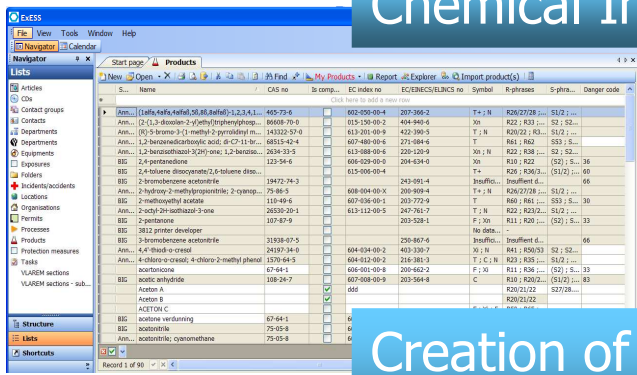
ExESS

Chemical Ir

File View Tools Window Help

Navigator Calendar

Navigator

Lists

Articles
CDs
Contact groups
Contacts
Departments
Departments
Equipments
Exposures
Folders
Incidents/accidents
Locations
Organisations
Permits
Processes
Products
Protection measures
Tasks
VLAREM sections
VLAREM sections - sub...

Start page Products

New Open Find My Products Report Explorer Import product(s)

| S... | Name | CAS no | Is comp... | EC index no | EC/EINECS/ELINCS no | Symbol | R-phrases | S-phra... | Danger code |
|---|---|---|---|---|---|---|---|---|---|
| | | | | Click here to add a new row | | | | | |
| Ann... | (1aR,4aR,4aR,5,6,8,8aR)-1,2,3,4,1... | 465-73-6 | | 602-050-00-4 | 207-366-2 | T+ ; N | R26/27/28 ... | S1/2 ; ... | |
| Ann... | (2-(1,3-dioxolan-2-yl)ethyl)triphenylphosp... | 86608-70-0 | | 015-150-00-2 | 404-940-6 | Xn | R22 ; R33 ;... | S2 ; S2... | |
| Ann... | (R)-5-bromo-3-(1-methyl-2-pyrrolidinyl m... | 143322-57-0 | | 613-201-00-9 | 422-390-5 | T ; N | R20/22 ; R3... | S1/2 ; ... | |
| Ann... | 1,2-benzenedicarboxylic acid; di-C7-11-br... | 68515-42-4 | | 607-480-00-6 | 271-084-6 | T | R61 ; R62 | S53 ; S... | |
| Ann... | 1,2-benzisothiazol-3(2H)-one; 1,2-benziso... | 2634-33-5 | | 613-088-00-6 | 220-120-9 | Xn ; N | R22 ; R38 ;... | S2 ; S2... | |
| BIG | 2,4-pentanedione | 123-54-6 | | 606-029-00-0 | 204-634-0 | Xn | R10 ; R22 | (S2) ; S... | 36 |
| BIG | 2,4-toluene diisocyanate/2,6-toluene diiso... | | | 615-006-00-4 | | T+ | R26 ; R36/3... | (S1/2) ;... | 60 |
| BIG | 2-bromobenzene acetonitrile | 19472-74-3 | | | 243-091-4 | | Insuffici... | Insufficient d... | | 66 |
| Ann... | 2-hydroxy-2-methylpropionitrile; 2-cyanop... | 75-86-5 | | 608-004-00-X | 200-909-4 | T+ ; N | R26/27/28 ;... | S1/2 ; ... | |
| BIG | 2-methoxyethyl acetate | 110-49-6 | | 607-036-00-1 | 203-772-9 | T | R60 ; R61 ;... | S53 ; S... | 30 |
| Ann... | 2-octyl-2H-isothiazol-3-one | 26530-20-1 | | 613-112-00-5 | 247-761-7 | T ; N | R22 ; R23/2... | S1/2 ; ... | |
| BIG | 2-pentanone | 107-87-9 | | | 203-528-1 | F ; Xn | R11 ; R20 ;... | (S2) ; S... | 33 |
| BIG | 3812 printer developer | | | | | No data... | | | |
| BIG | 3-bromobenzene acetonitrile | 31938-07-5 | | | 250-867-6 | Insuffici... | Insufficient d... | | 66 |
| Ann... | 4,4'-thiodi-o-cresol | 24197-34-0 | | 604-034-00-2 | 403-330-7 | Xi ; N | R41 ; R50/53 | S2 ; S2... | |
| Ann... | 4-chloro-o-cresol; 4-chloro-2-methyl phenol | 1570-64-5 | | 604-014-00-3 | 216-381-3 | T ; C ; N | R23 ; R35 ;... | S1/2 ; ... | |
| | acetonicone | 67-64-1 | | 606-001-00-8 | 200-662-2 | F ; Xi | R11 ; R36 ;... | (S2) ; S... | 33 |
| BIG | acetic anhydride | 108-24-7 | | 607-008-00-9 | 203-564-8 | C | R10 ; R20/2... | (S1/2) ;... | 83 |
| | Aceton A | | ✓ | ddd | | | R20/21/22 | S27/28... | |
| | Aceton B | | ✓ | | | | R20/21/22 | | |
| | ACETON C | | ✓ | | | | | | |
| BIG | acetone verdunning | 67-64-1 | | 6 | | | | | |
| BIG | acetonitrile | 75-05-8 | | 6 | | | | | |
| Ann... | acetonitrile; cyanomethane | 75-05-8 | | 6 | | | | | |

Record 1 of 90

Structure
Lists
Shortcuts

Creation of